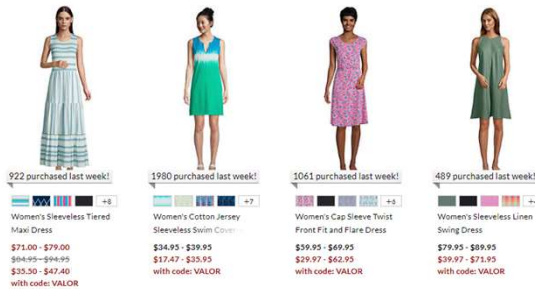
922 purchased last week!

+8

Women's Sleeveless Tiered Maxi Dress

$71.00 - $79.00
~~$84.95 - $94.95~~
$35.50 - $47.40
with code: VALOR

1980 purchased last week!

+7

Women's Cotton Jersey Sleeveless Swim Cover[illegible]

$34.95 - $39.95
$17.47 - $35.95
with code: VALOR

1061 purchased last week!

+6

Women's Cap Sleeve Twist Front Fit and Flare Dress

$59.95 - $69.95
$29.97 - $62.95
with code: VALOR

489 purchased last week!

+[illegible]

Women's Sleeveless Linen Swing Dress

$79.95 - $89.95
$39.97 - $71.95
with code: VALOR